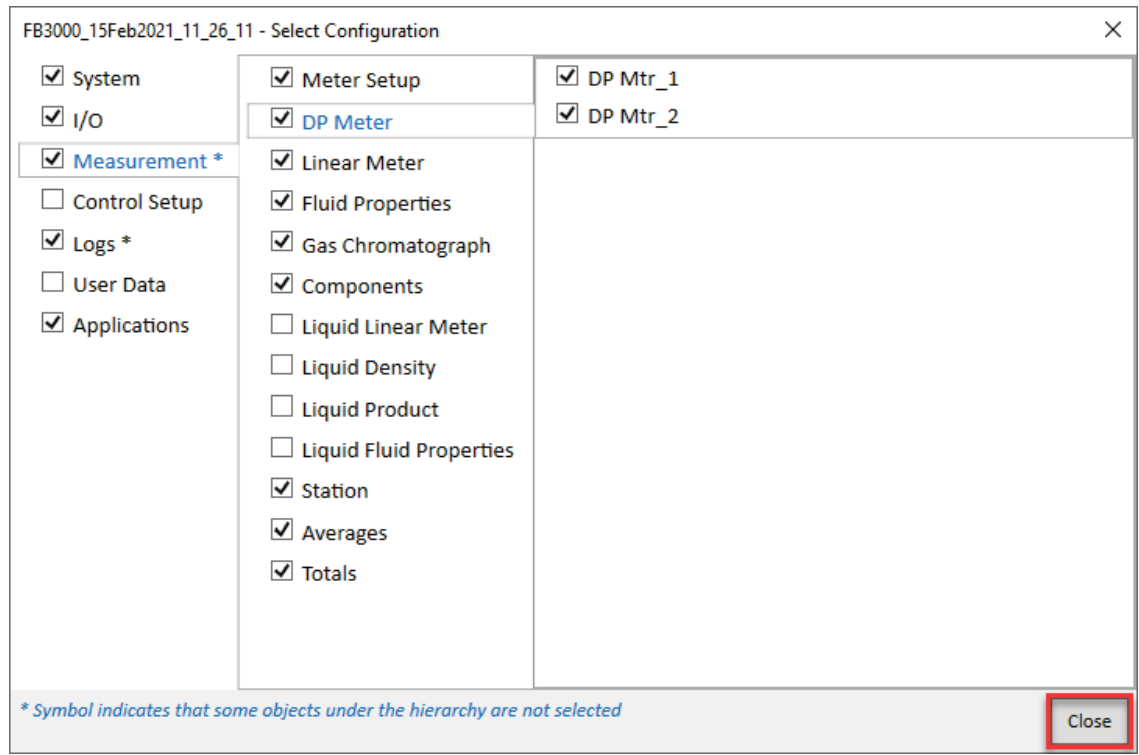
FB3000_15Feb2021_11_26_11 - Select Configuration
×

System
I/O
Measurement *
Control Setup
Logs *
User Data
Applications

Meter Setup
DP Meter
Linear Meter
Fluid Properties
Gas Chromatograph
Components
Liquid Linear Meter
Liquid Density
Liquid Product
Liquid Fluid Properties
Station
Averages
Totals

DP Mtr_1
DP Mtr_2

* Symbol indicates that some objects under the hierarchy are not selected

Close